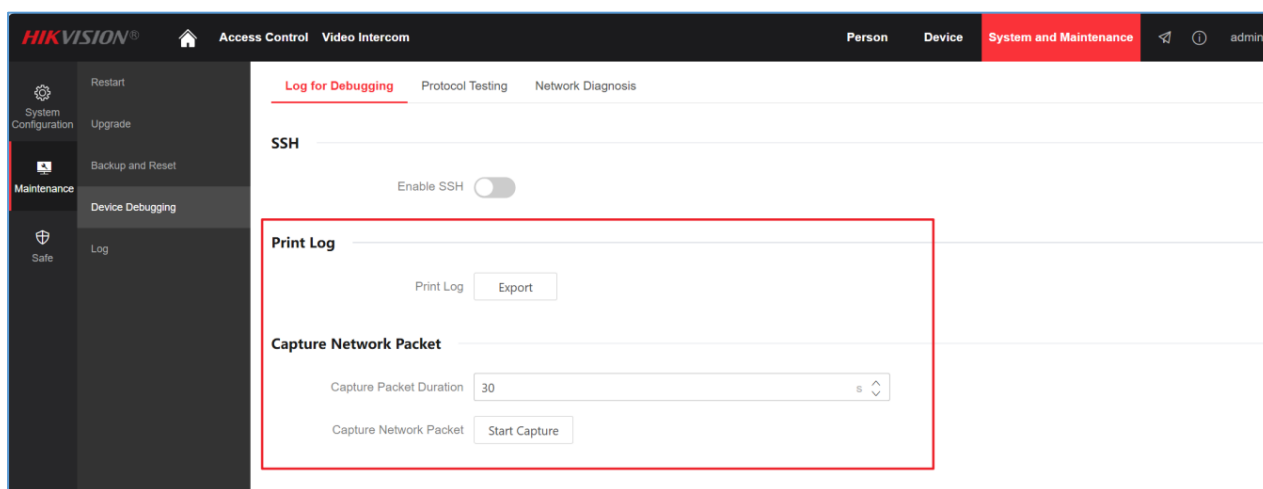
HIKVISION®

Access Control Video Intercom

Person Device System and Maintenance admin

System Configuration

Maintenance

Safe

Restart

Upgrade

Backup and Reset

Device Debugging

Log

Log for Debugging Protocol Testing Network Diagnosis

SSH

Enable SSH

Print Log

Print Log Export

Capture Network Packet

Capture Packet Duration 30 s

Capture Network Packet Start Capture